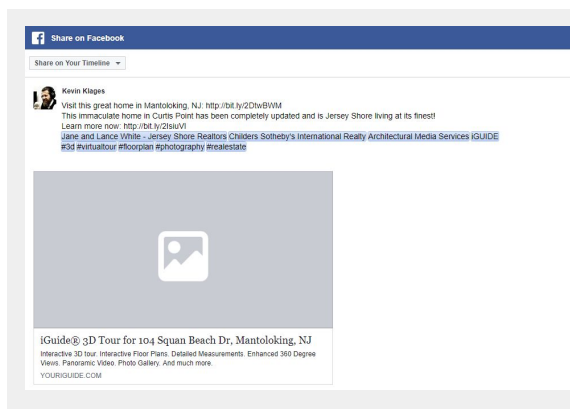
Share on Facebook

Share on Your Timeline ▾

Kevin Klages
Visit this great home in Mantoloking, NJ: http://bit.ly/2DtwBWM
This immaculate home in Curtis Point has been completely updated and is Jersey Shore living at its finest!
Learn more now: http://bit.ly/2lsiuVl
Jane and Lance White - Jersey Shore Realtors Childers Sotheby's International Realty Architectural Media Services iGUIDE #3d #virtualtour #floorplan #photography #realestate

iGuide® 3D Tour for 104 Squan Beach Dr, Mantoloking, NJ
Interactive 3D tour. Interactive Floor Plans. Detailed Measurements. Enhanced 360 Degree Views. Panoramic Video. Photo Gallery. And much more.
YOURIGUIDE.COM